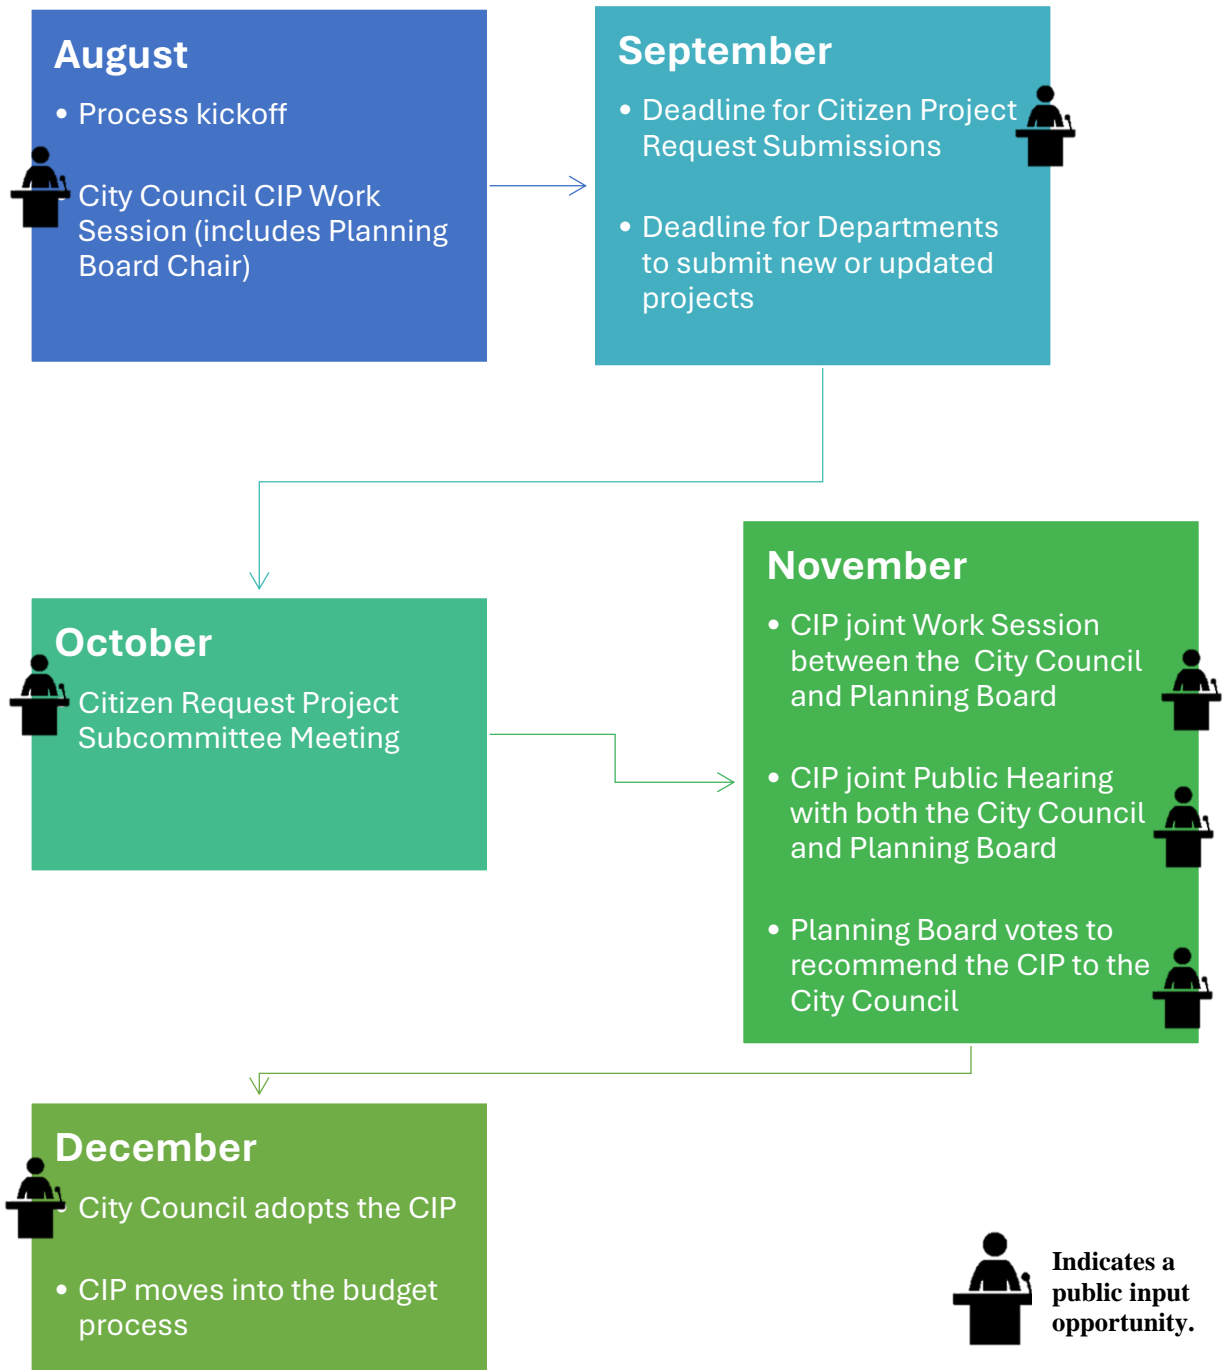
August

• Process kickoff

City Council CIP Work Session (includes Planning Board Chair)

September

• Deadline for Citizen Project Request Submissions

• Deadline for Departments to submit new or updated projects

October

Citizen Request Project Subcommittee Meeting

November

• CIP joint Work Session between the City Council and Planning Board

• CIP joint Public Hearing with both the City Council and Planning Board

• Planning Board votes to recommend the CIP to the City Council

December

City Council adopts the CIP

• CIP moves into the budget process

Indicates a public input opportunity.